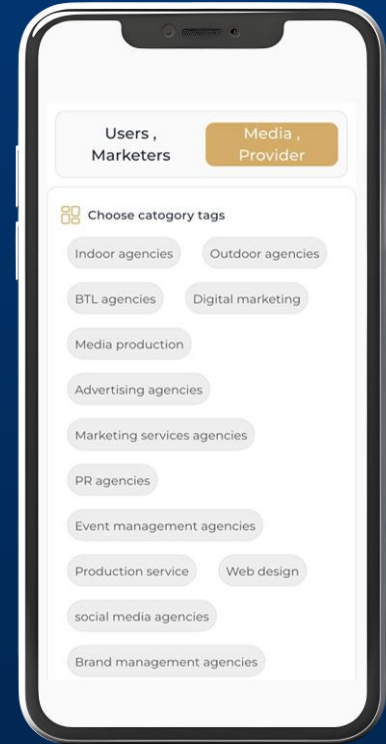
Users , Marketers

Media , Provider

Choose catogory tags

Indoor agencies

Outdoor agencies

BTL agencies

Digital marketing

Media production

Advertising agencies

Marketing services agencies

PR agencies

Event management agencies

Production service

Web design

social media agencies

Brand management agencies